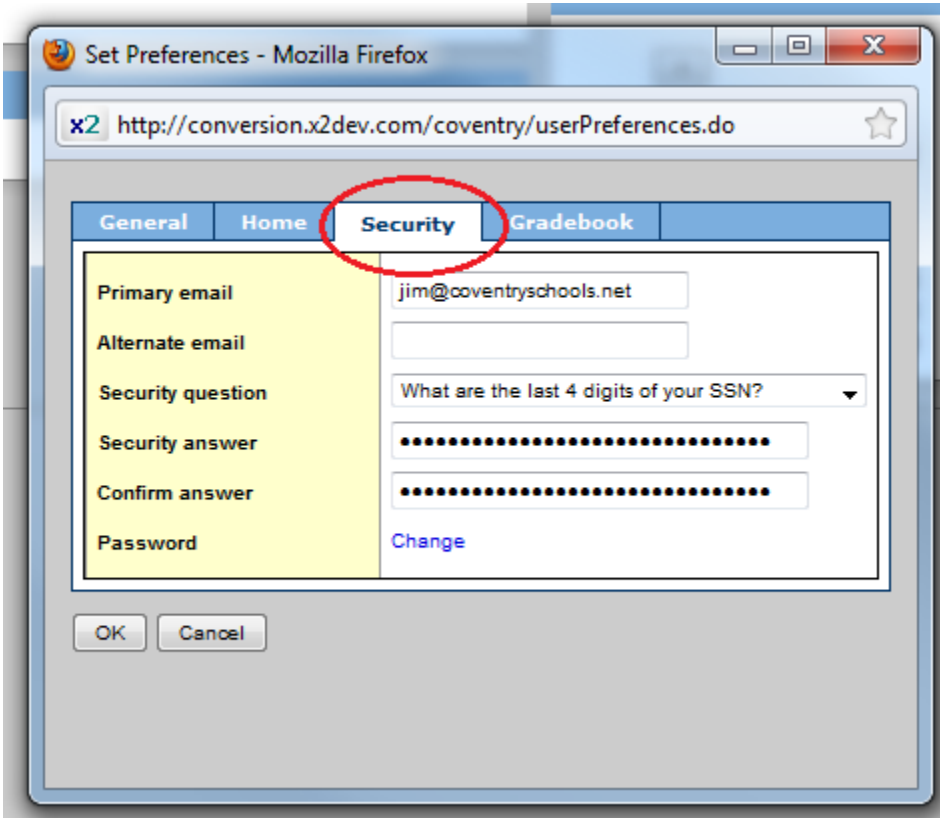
Set Preferences - Mozilla Firefox

x2 http://conversion.x2dev.com/coventry/userPreferences.do

General | Home | Security | Gradebook

Primary email | jim@coventryschools.net
Alternate email |
Security question | What are the last 4 digits of your SSN?
Security answer | ••••••••••••••••••••••••••••••••
Confirm answer | ••••••••••••••••••••••••••••••••
Password | Change

OK  Cancel